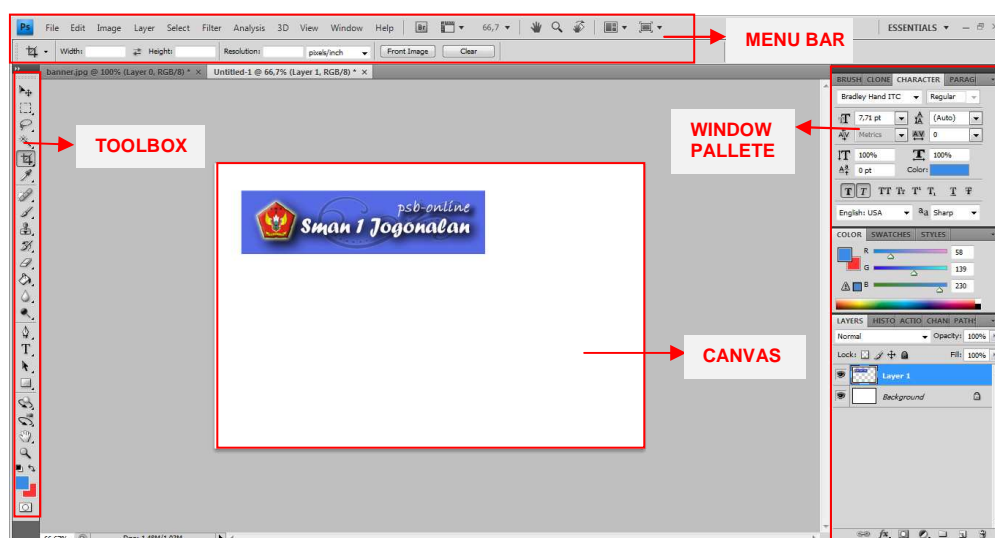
Ps File Edit Image Layer Select Filter Analysis 3D View Window Help Br 66,7 ESSENTIALS

Width: Height: Resolution: pixels/inch Front Image Clear

MENU BAR

banner.jpg @ 100% (Layer 0, RGB/8) * × Untitled-1 @ 66,7% (Layer 1, RGB/8) * ×

TOOLBOX

psb-online
Sman 1 Jogonalan

CANVAS

WINDOW PALLETE

BRUSH CLONE CHARACTER PARAGI

Bradley Hand ITC Regular
7,71 pt (Auto)
Metrics 0
100% 100%
0 pt Color:
English: USA aa Sharp

COLOR SWATCHES STYLES
R 58
G 139
B 230

LAYERS HISTO ACTIO CHANI PATH:
Normal Opacity: 100%
Lock: Fill: 100%
Layer 1
Background

66,67%